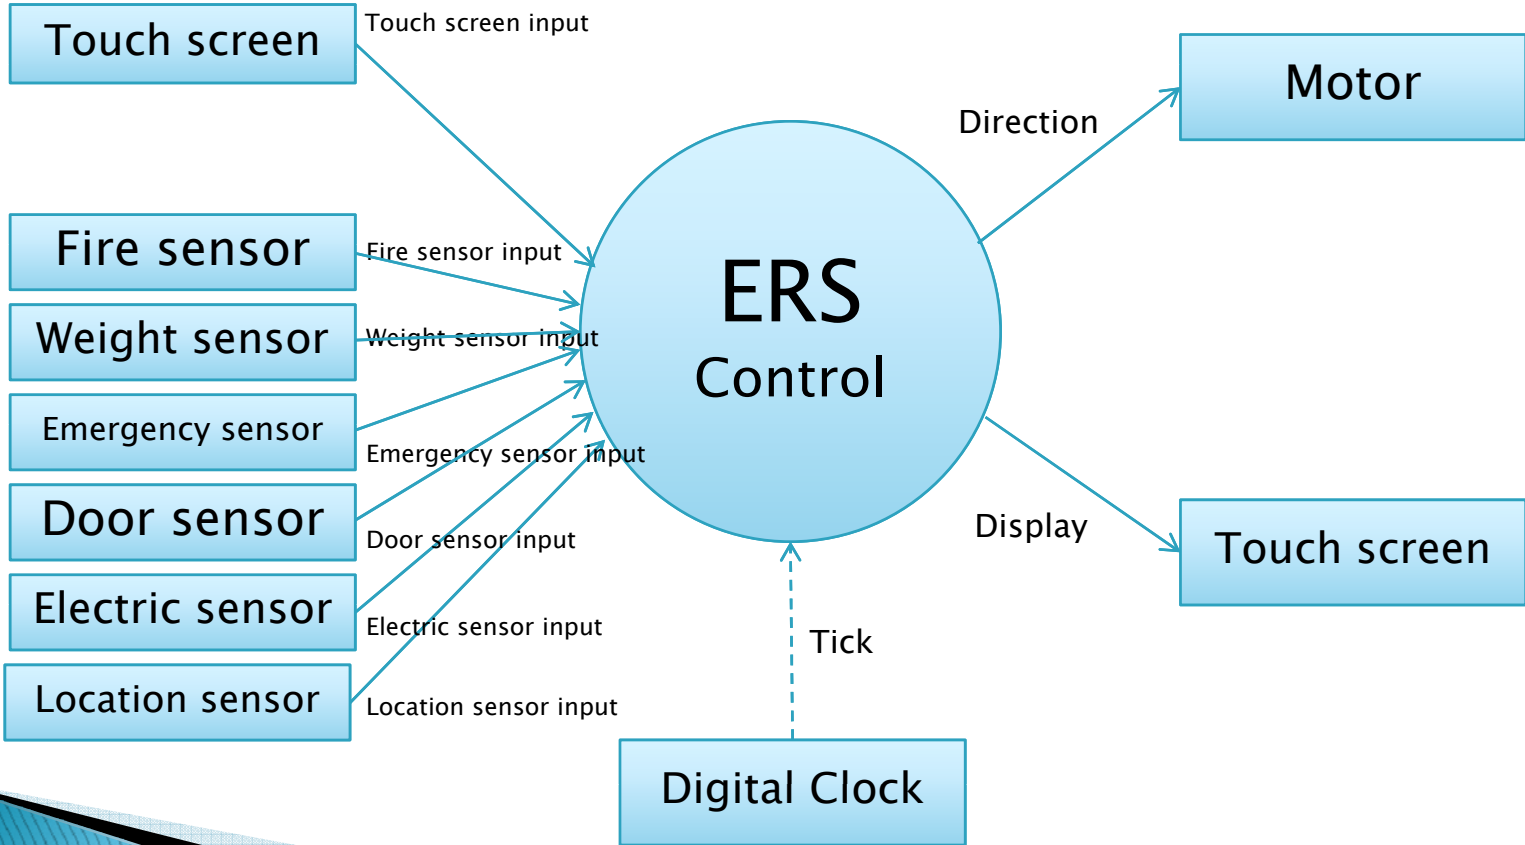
Touch screen

Touch screen input

Fire sensor

Fire sensor input

Weight sensor

Weight sensor input

Emergency sensor

Emergency sensor input

Door sensor

Door sensor input

Electric sensor

Electric sensor input

Location sensor

Location sensor input

ERS Control

Direction

Motor

Display

Touch screen

Tick

Digital Clock